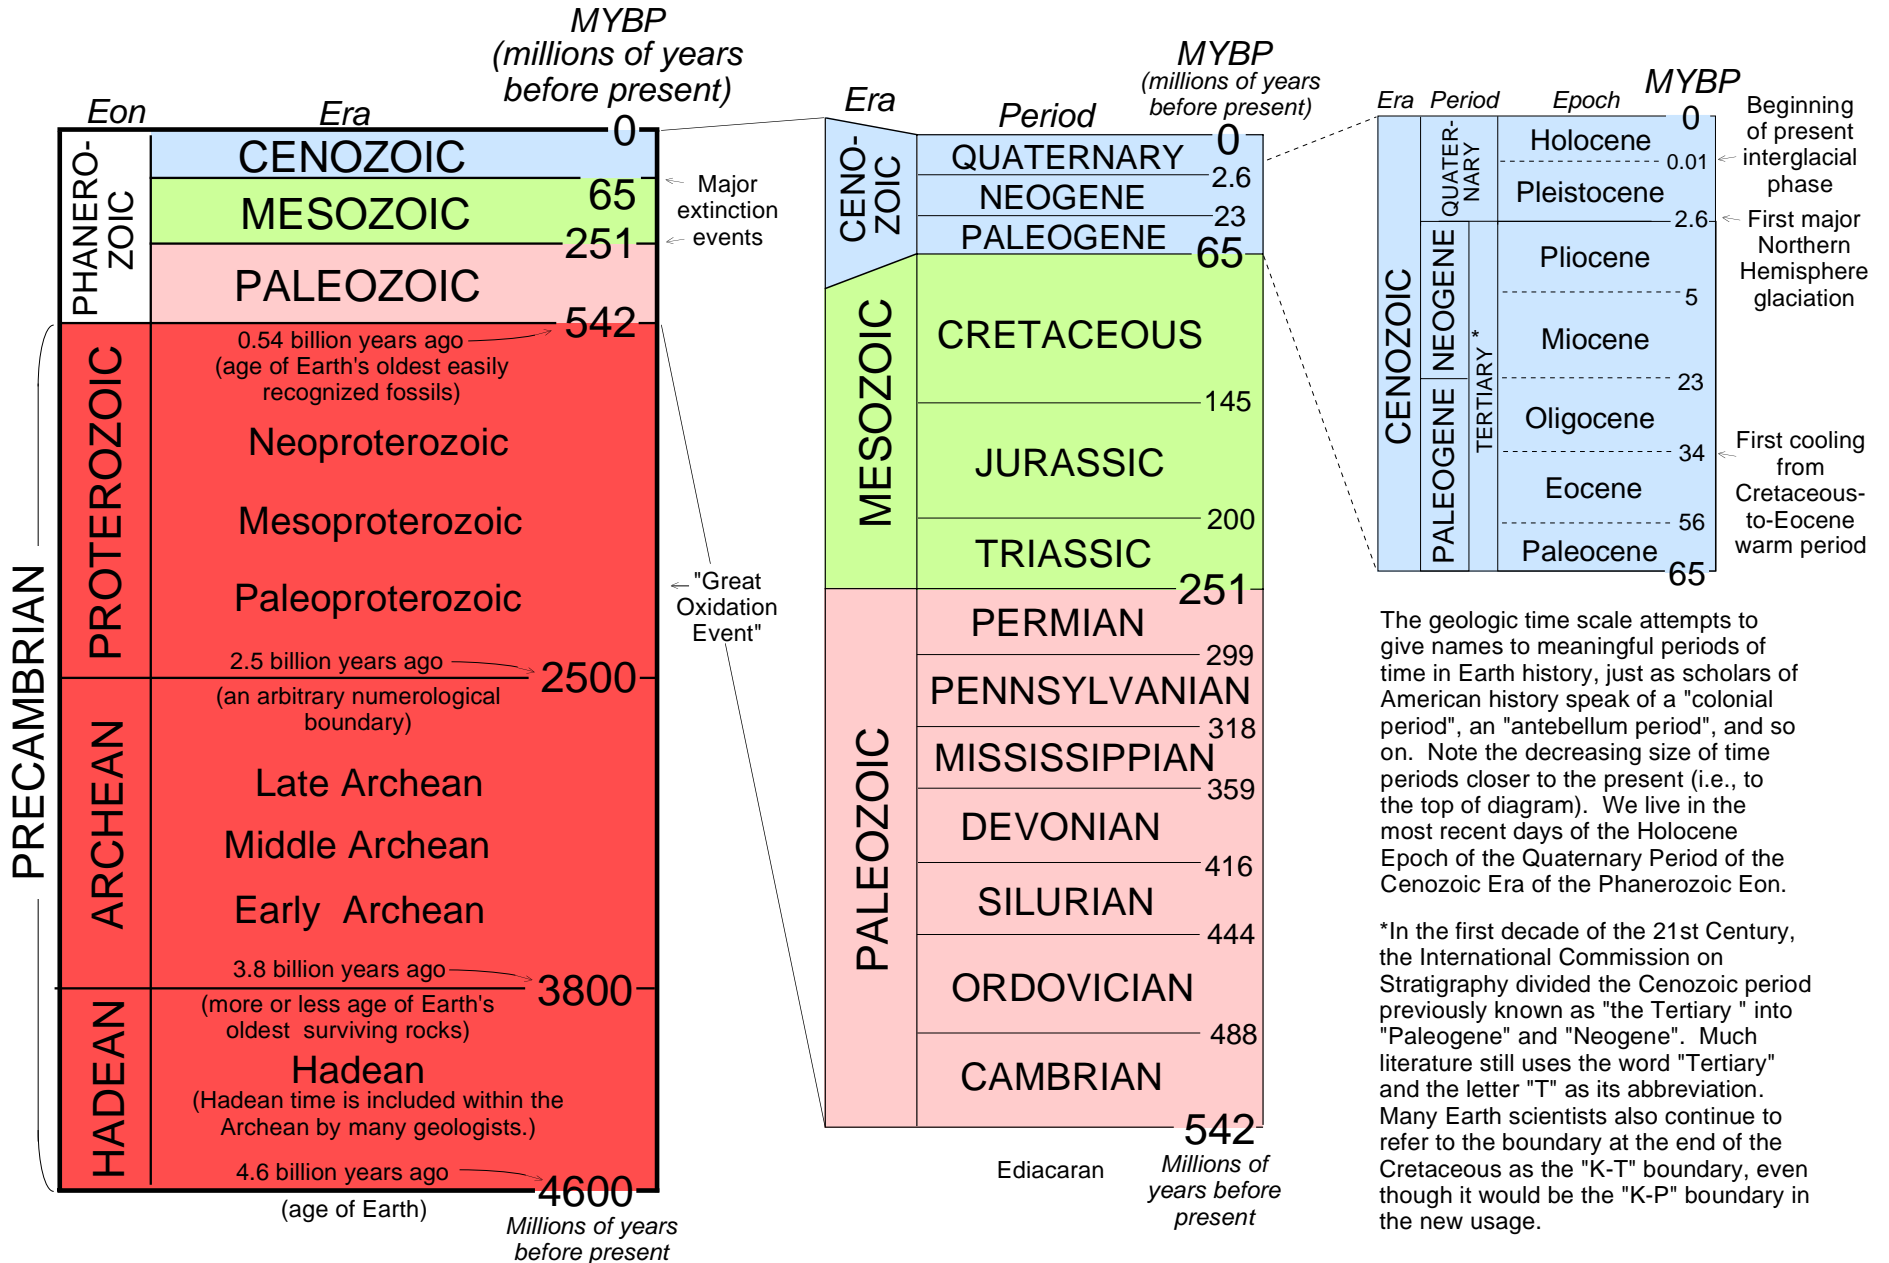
MYBP
(millions of years before present)

Eon Era

PHANEROZOIC
CENOZOIC 0
MESOZOIC 65
PALEOZOIC 251
542

Major extinction events

PRECAMBRIAN
PROTEROZOIC
0.54 billion years ago (age of Earth's oldest easily recognized fossils)
Neoproterozoic
Mesoproterozoic
Paleoproterozoic
2.5 billion years ago
2500
(an arbitrary numerological boundary)

ARCHEAN
Late Archean
Middle Archean
Early Archean
3.8 billion years ago
3800
(more or less age of Earth's oldest surviving rocks)

HADEAN
Hadean
(Hadean time is included within the Archean by many geologists.)
4.6 billion years ago
4600
(age of Earth)
Millions of years before present

"Great Oxidation Event"

Era Period MYBP
(millions of years before present)

CENOZOIC
QUATERNARY 0
2.6
NEOGENE
23
PALEOGENE
65

MESOZOIC
CRETACEOUS
145
JURASSIC
200
TRIASSIC
251

PALEOZOIC
PERMIAN
299
PENNSYLVANIAN
318
MISSISSIPPIAN
359
DEVONIAN
416
SILURIAN
444
ORDOVICIAN
488
CAMBRIAN
542

Ediacaran
Millions of years before present

Era Period Epoch MYBP
CENOZOIC
QUATERNARY
Holocene 0
0.01
Pleistocene
2.6
NEOGENE
TERTIARY *
Pliocene
5
Miocene
23
PALEOGENE
Oligocene
34
Eocene
56
Paleocene
65

Beginning of present interglacial phase
First major Northern Hemisphere glaciation
First cooling from Cretaceous-to-Eocene warm period

The geologic time scale attempts to give names to meaningful periods of time in Earth history, just as scholars of American history speak of a "colonial period", an "antebellum period", and so on. Note the decreasing size of time periods closer to the present (i.e., to the top of diagram). We live in the most recent days of the Holocene Epoch of the Quaternary Period of the Cenozoic Era of the Phanerozoic Eon.

*In the first decade of the 21st Century, the International Commission on Stratigraphy divided the Cenozoic period previously known as "the Tertiary " into "Paleogene" and "Neogene". Much literature still uses the word "Tertiary" and the letter "T" as its abbreviation. Many Earth scientists also continue to refer to the boundary at the end of the Cretaceous as the "K-T" boundary, even though it would be the "K-P" boundary in the new usage.